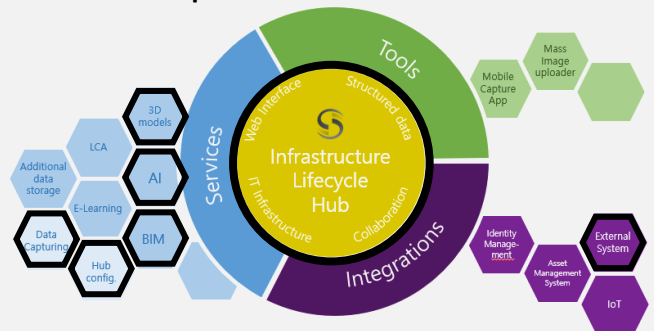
Tools
Services
Integrations
Web Interface
Structured data
IT Infrastructure
Collaboration
Infrastructure Lifecycle Hub
Mobile Capture App
Mass Image uploader
3D models
LCA
Additional data storage
AI
E-Learning
Data Capturing
BIM
Hub config
Identity Management
Asset Management System
External System
IoT